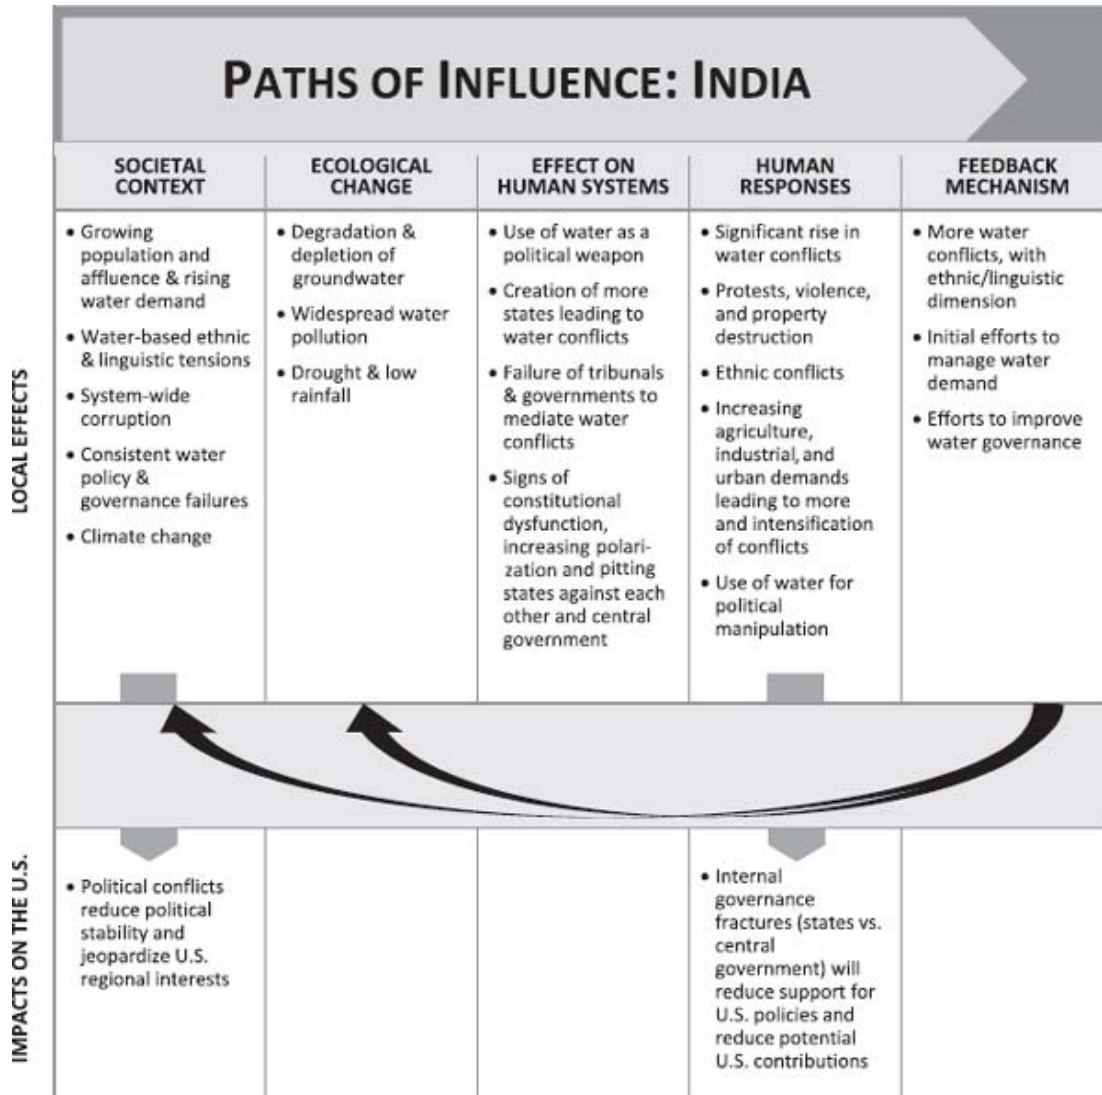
PATHS OF INFLUENCE: INDIA

| | SOCIETAL CONTEXT | ECOLOGICAL CHANGE | EFFECT ON HUMAN SYSTEMS | HUMAN RESPONSES | FEEDBACK MECHANISM |
|---|---|---|---|---|---|
| LOCAL EFFECTS | • Growing population and affluence & rising water demand<br>• Water-based ethnic & linguistic tensions<br>• System-wide corruption<br>• Consistent water policy & governance failures<br>• Climate change | • Degradation & depletion of groundwater<br>• Widespread water pollution<br>• Drought & low rainfall | • Use of water as a political weapon<br>• Creation of more states leading to water conflicts<br>• Failure of tribunals & governments to mediate water conflicts<br>• Signs of constitutional dysfunction, increasing polarization and pitting states against each other and central government | • Significant rise in water conflicts<br>• Protests, violence, and property destruction<br>• Ethnic conflicts<br>• Increasing agriculture, industrial, and urban demands leading to more and intensification of conflicts<br>• Use of water for political manipulation | • More water conflicts, with ethnic/linguistic dimension<br>• Initial efforts to manage water demand<br>• Efforts to improve water governance |
| IMPACTS ON THE U.S. | • Political conflicts reduce political stability and jeopardize U.S. regional interests | | | • Internal governance fractures (states vs. central government) will reduce support for U.S. policies and reduce potential U.S. contributions | |